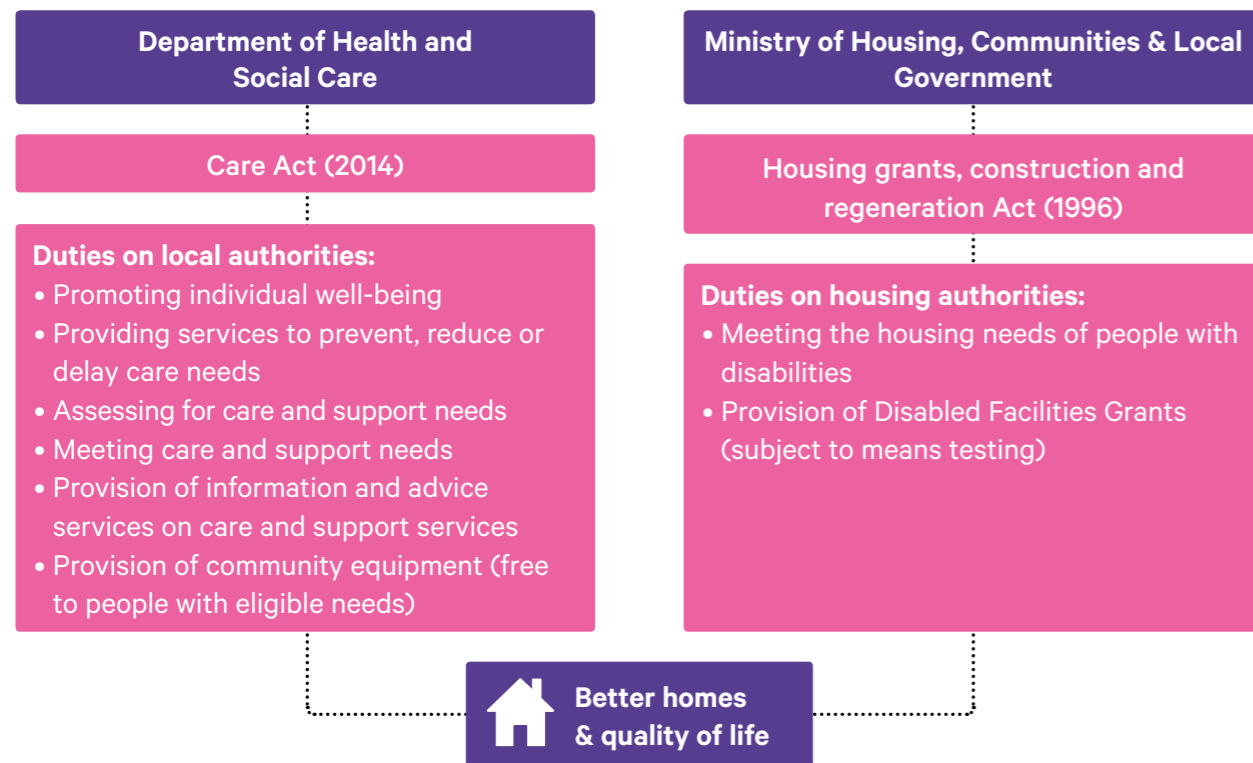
Department of Health and Social Care

Care Act (2014)

Duties on local authorities:
• Promoting individual well-being
• Providing services to prevent, reduce or delay care needs
• Assessing for care and support needs
• Meeting care and support needs
• Provision of information and advice services on care and support services
• Provision of community equipment (free to people with eligible needs)

Ministry of Housing, Communities & Local Government

Housing grants, construction and regeneration Act (1996)

Duties on housing authorities:
• Meeting the housing needs of people with disabilities
• Provision of Disabled Facilities Grants (subject to means testing)

Better homes & quality of life